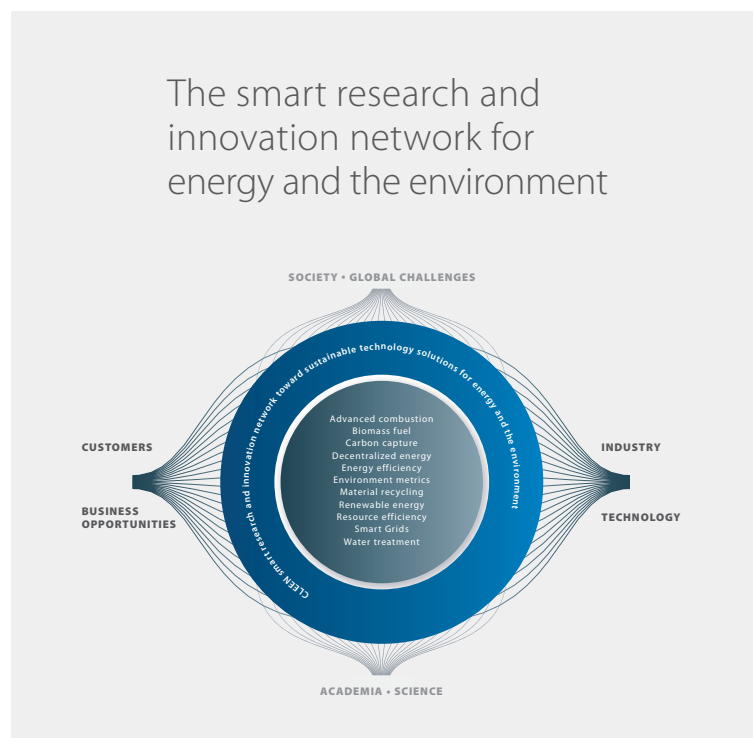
The smart research and innovation network for energy and the environment

SOCIETY • GLOBAL CHALLENGES

CUSTOMERS

BUSINESS OPPORTUNITIES

INDUSTRY

TECHNOLOGY

CLEEN smart research and innovation network toward sustainable technology solutions for energy and the environment

Advanced combustion
Biomass fuel
Carbon capture
Decentralized energy
Energy efficiency
Environment metrics
Material recycling
Renewable energy
Resource efficiency
Smart Grids
Water treatment

ACADEMIA • SCIENCE